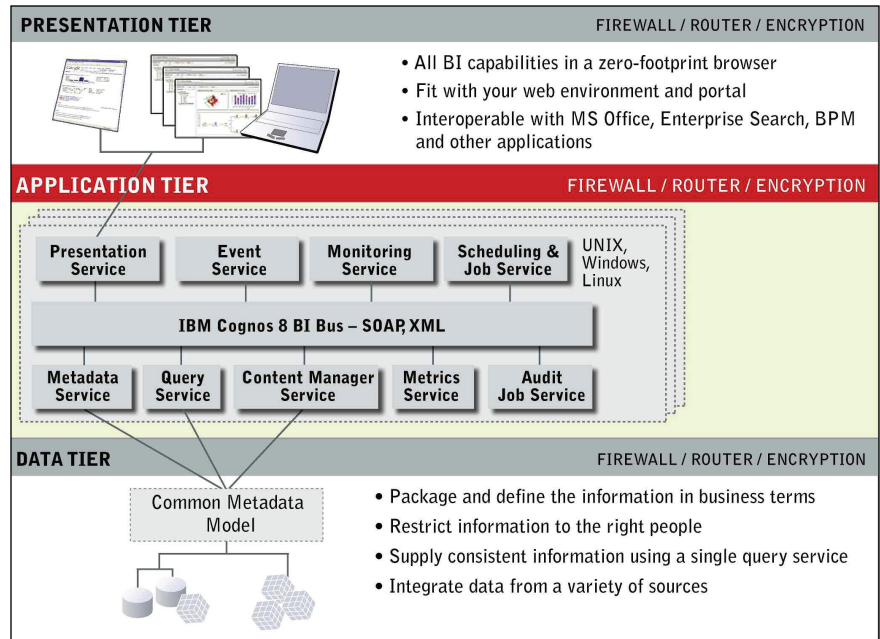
PRESENTATION TIER

FIREWALL / ROUTER / ENCRYPTION

• All BI capabilities in a zero-footprint browser
• Fit with your web environment and portal
• Interoperable with MS Office, Enterprise Search, BPM and other applications

APPLICATION TIER

FIREWALL / ROUTER / ENCRYPTION

Presentation Service

Event Service

Monitoring Service

Scheduling & Job Service

UNIX, Windows, Linux

IBM Cognos 8 BI Bus – SOAP, XML

Metadata Service

Query Service

Content Manager Service

Metrics Service

Audit Job Service

DATA TIER

FIREWALL / ROUTER / ENCRYPTION

Common Metadata Model

• Package and define the information in business terms
• Restrict information to the right people
• Supply consistent information using a single query service
• Integrate data from a variety of sources